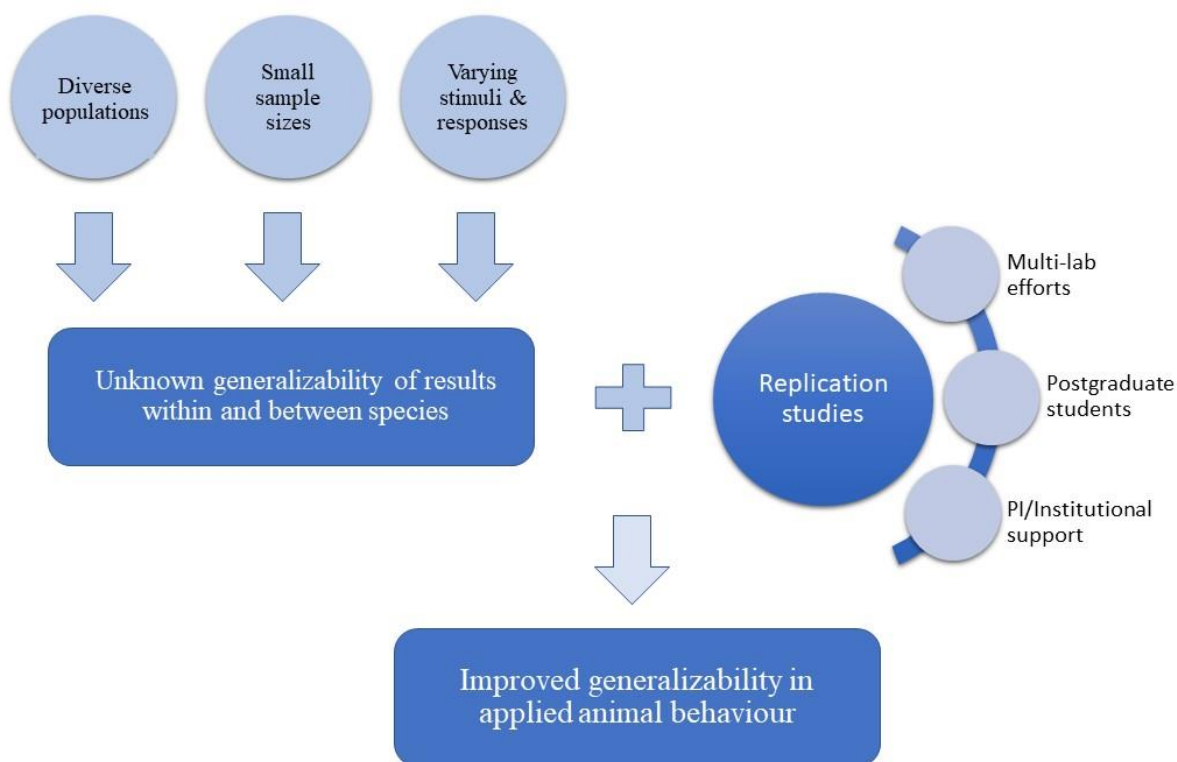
Diverse populations

Small sample sizes

Varying stimuli & responses

Unknown generalizability of results within and between species

Replication studies

Multi-lab efforts

Postgraduate students

PI/Institutional support

Improved generalizability in applied animal behaviour